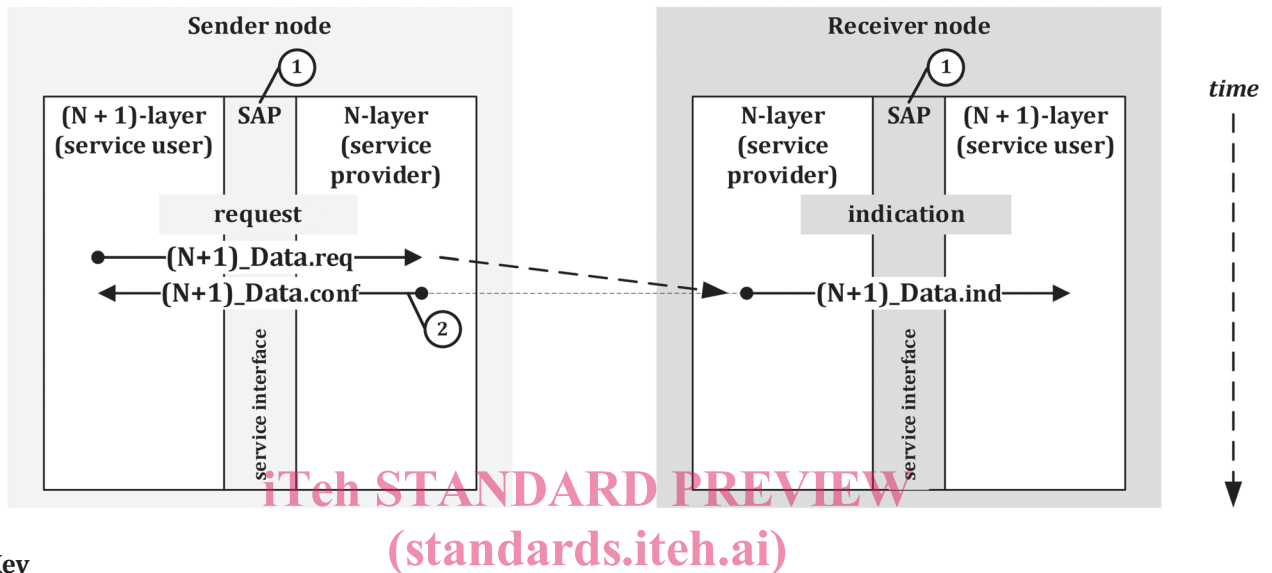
Sender node

1

(N + 1)-layer (service user)

SAP

N-layer (service provider)

request

(N+1)_Data.req

(N+1)_Data.conf

2

service interface

Receiver node

1

N-layer (service provider)

SAP

(N + 1)-layer (service user)

indication

(N+1)_Data.ind

service interface

time

iTeh STANDARD PREVIEW
(standards.iteh.ai)

Key